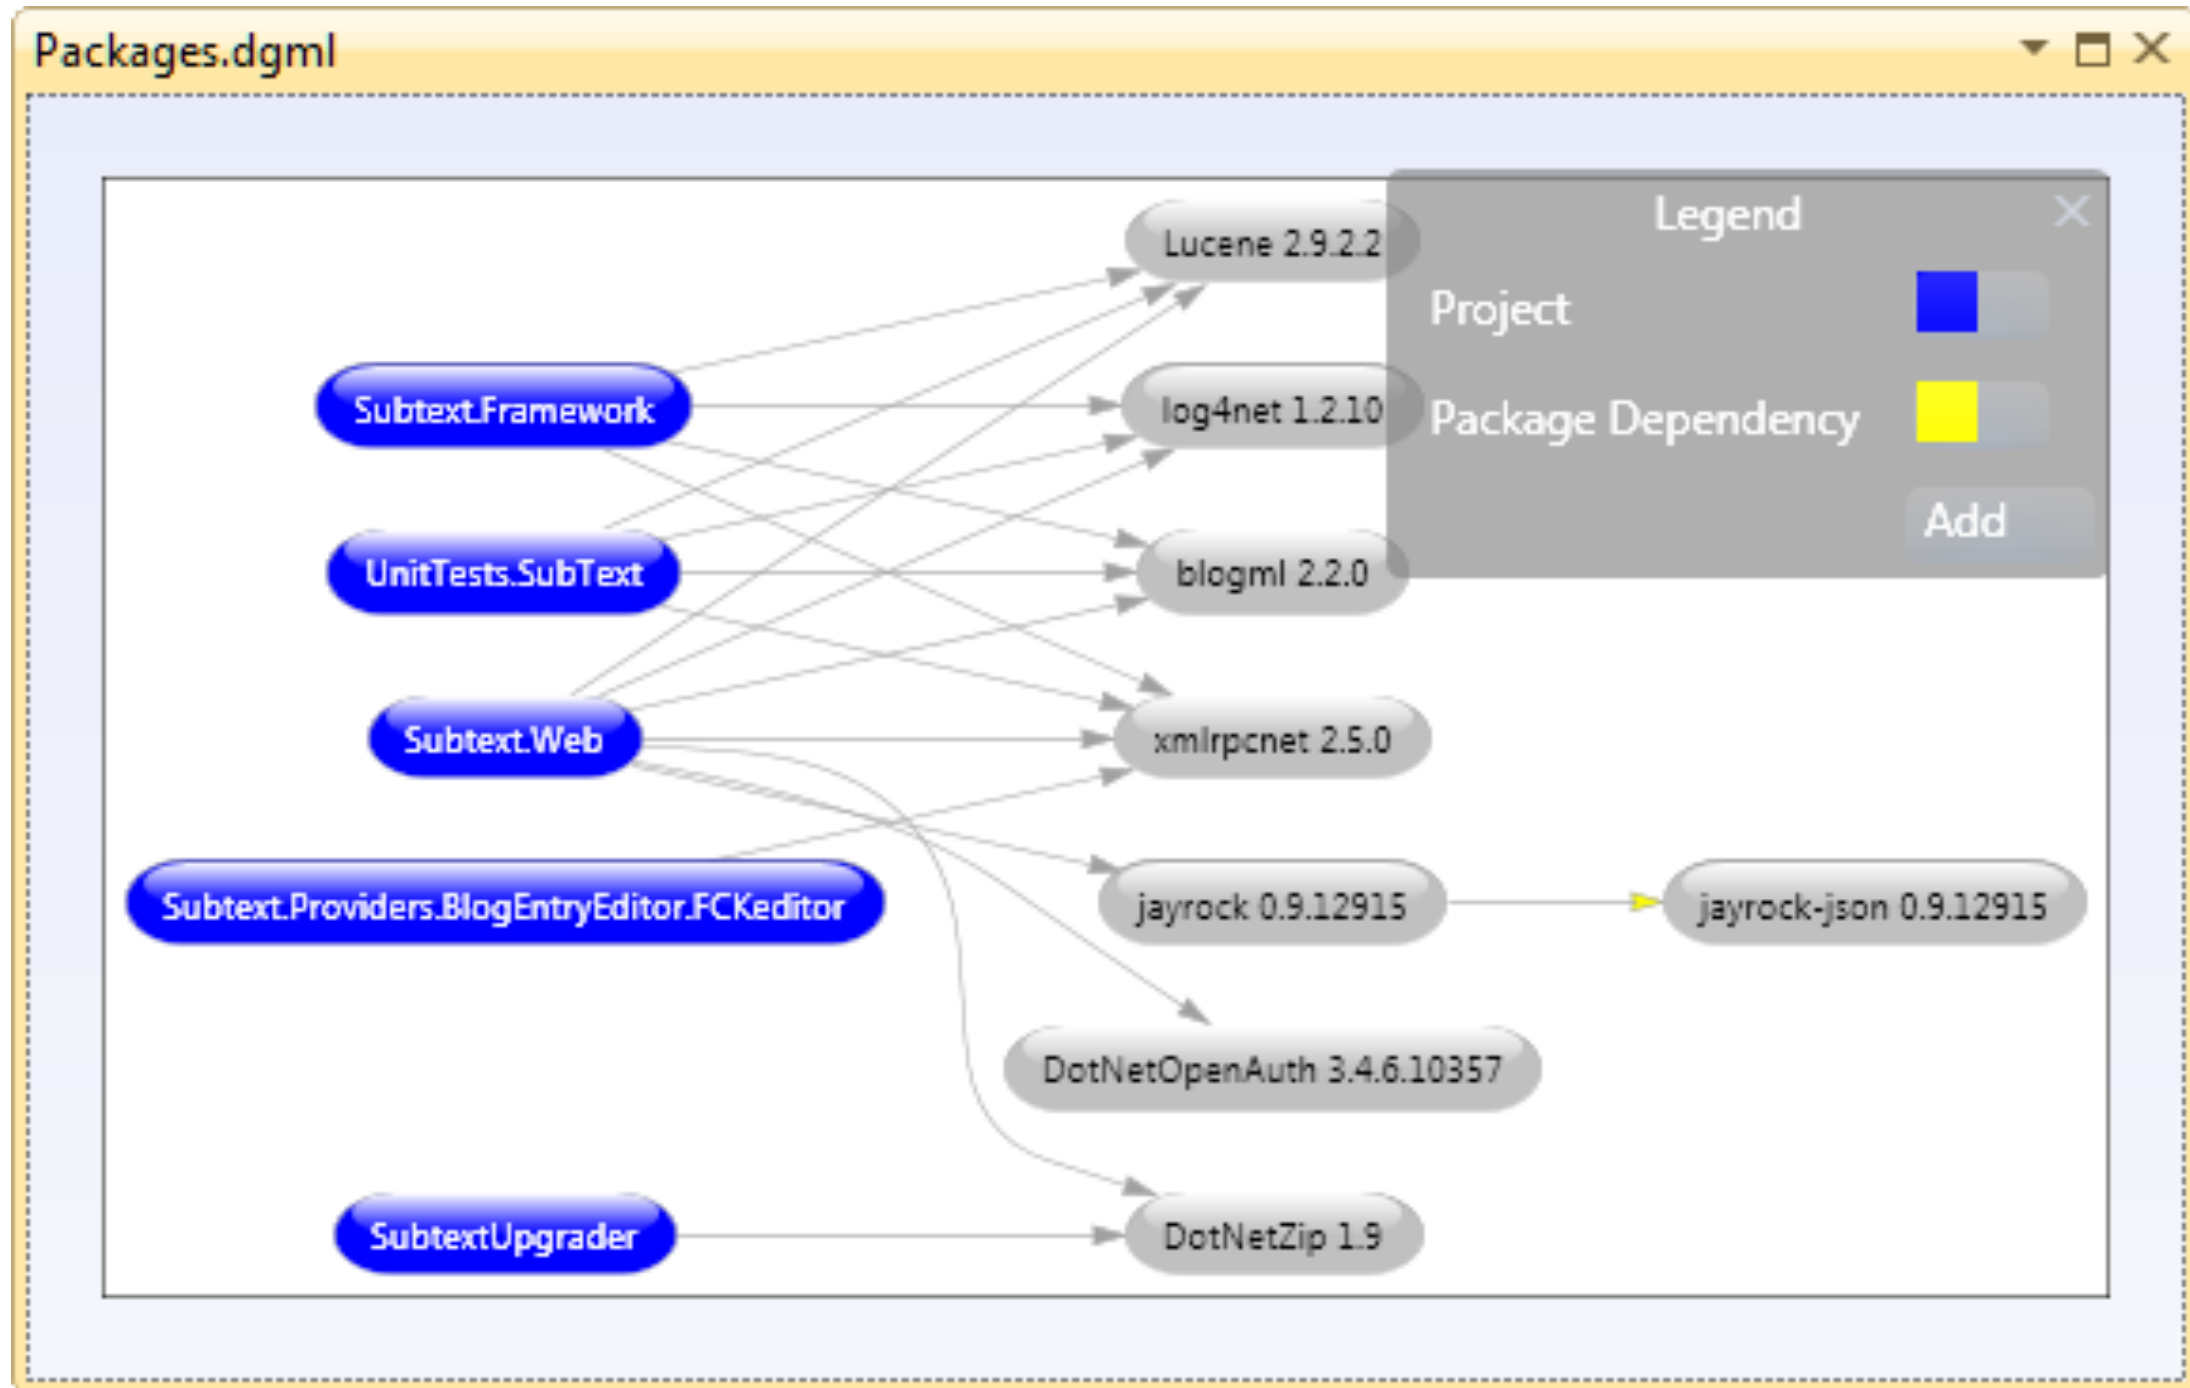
Packages.dgml

Lucene 2.9.2.2

Legend

Project

Package Dependency

Add

Subtext.Framework

log4net 1.2.10

UnitTests.SubText

blogml 2.2.0

Subtext.Web

xmlrpcnet 2.5.0

Subtext.Providers.BlogEntryEditor.FCKeditor

jayrock 0.9.12915

jayrock-json 0.9.12915

DotNetOpenAuth 3.4.6.10357

SubtextUpgrader

DotNetZip 1.9